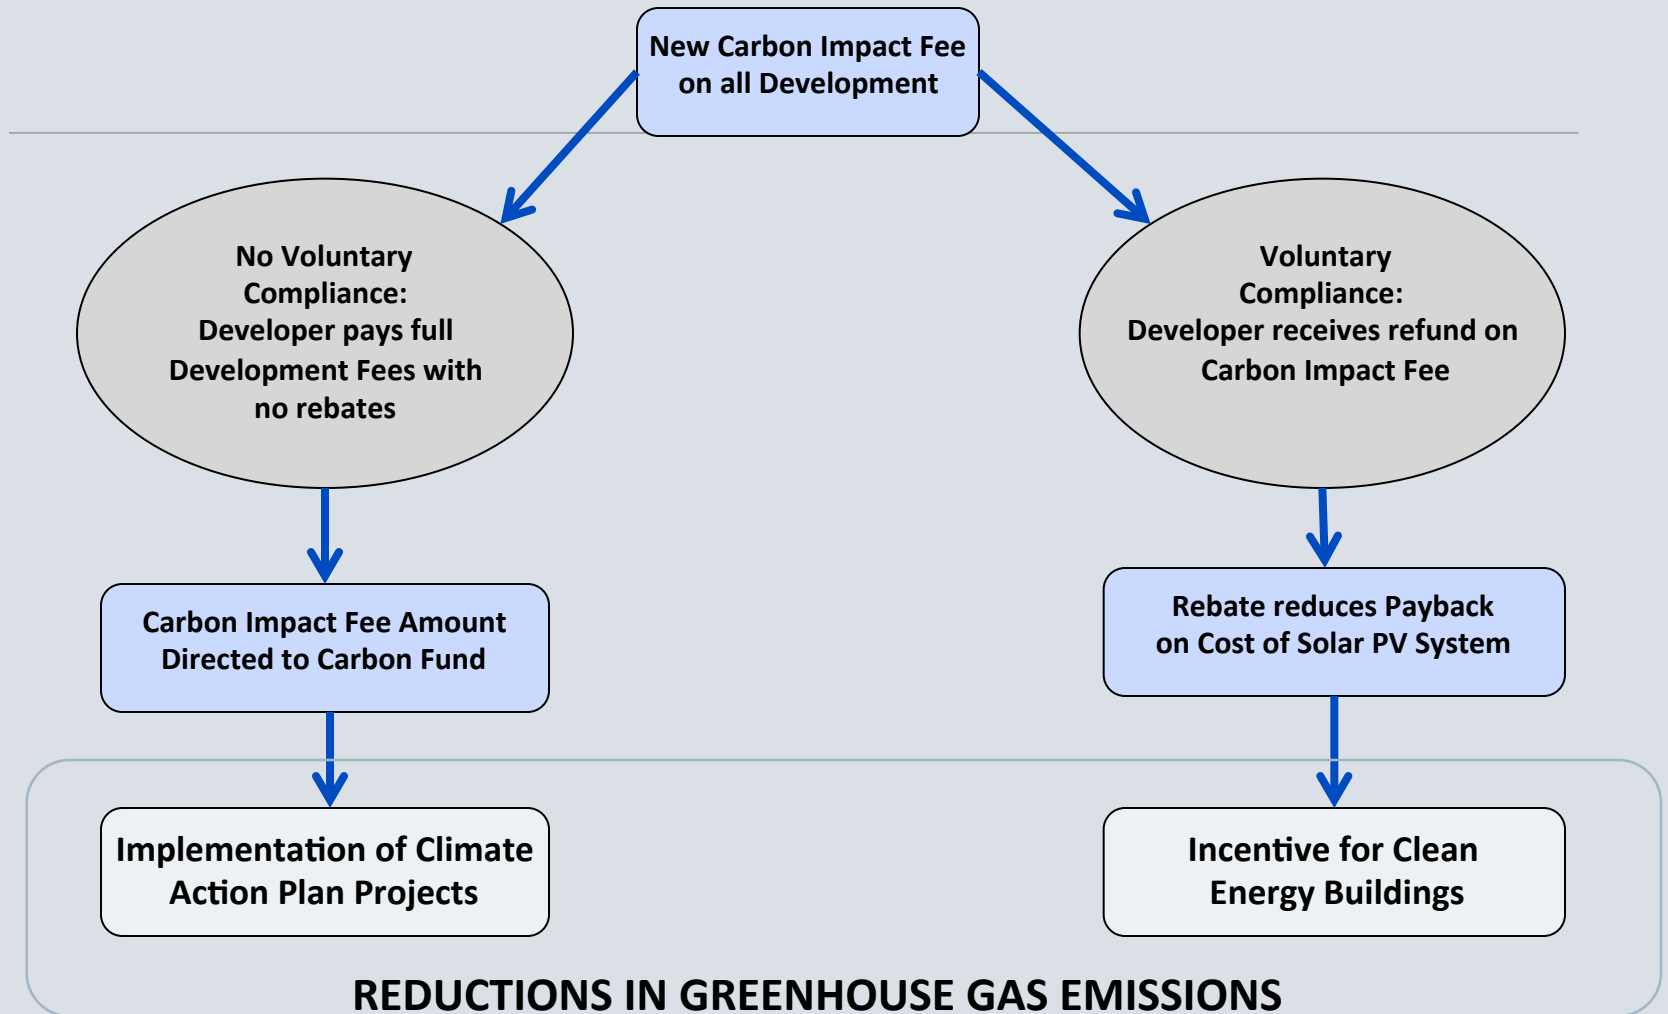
New Carbon Impact Fee on all Development

No Voluntary Compliance: Developer pays full Development Fees with no rebates

Voluntary Compliance: Developer receives refund on Carbon Impact Fee

Carbon Impact Fee Amount Directed to Carbon Fund

Rebate reduces Payback on Cost of Solar PV System

Implementation of Climate Action Plan Projects

Incentive for Clean Energy Buildings

REDUCTIONS IN GREENHOUSE GAS EMISSIONS